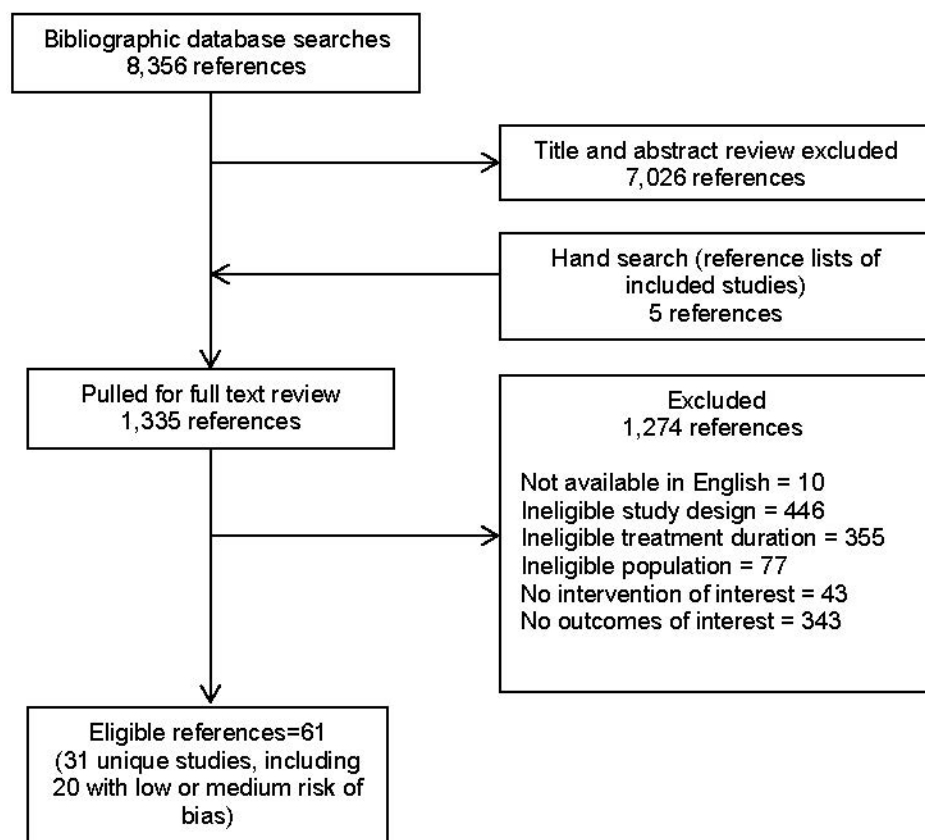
Bibliographic database searches
8,356 references

Title and abstract review excluded
7,026 references

Hand search (reference lists of included studies)
5 references

Pulled for full text review
1,335 references

Excluded
1,274 references

Not available in English = 10
Ineligible study design = 446
Ineligible treatment duration = 355
Ineligible population = 77
No intervention of interest = 43
No outcomes of interest = 343

Eligible references=61
(31 unique studies, including 20 with low or medium risk of bias)